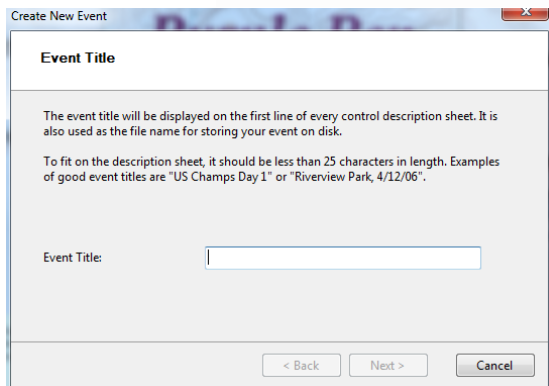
Create New Event

Event Title

The event title will be displayed on the first line of every control description sheet. It is also used as the file name for storing your event on disk.

To fit on the description sheet, it should be less than 25 characters in length. Examples of good event titles are "US Champs Day 1" or "Riverview Park, 4/12/06".

Event Title:

< Back
Next >
Cancel